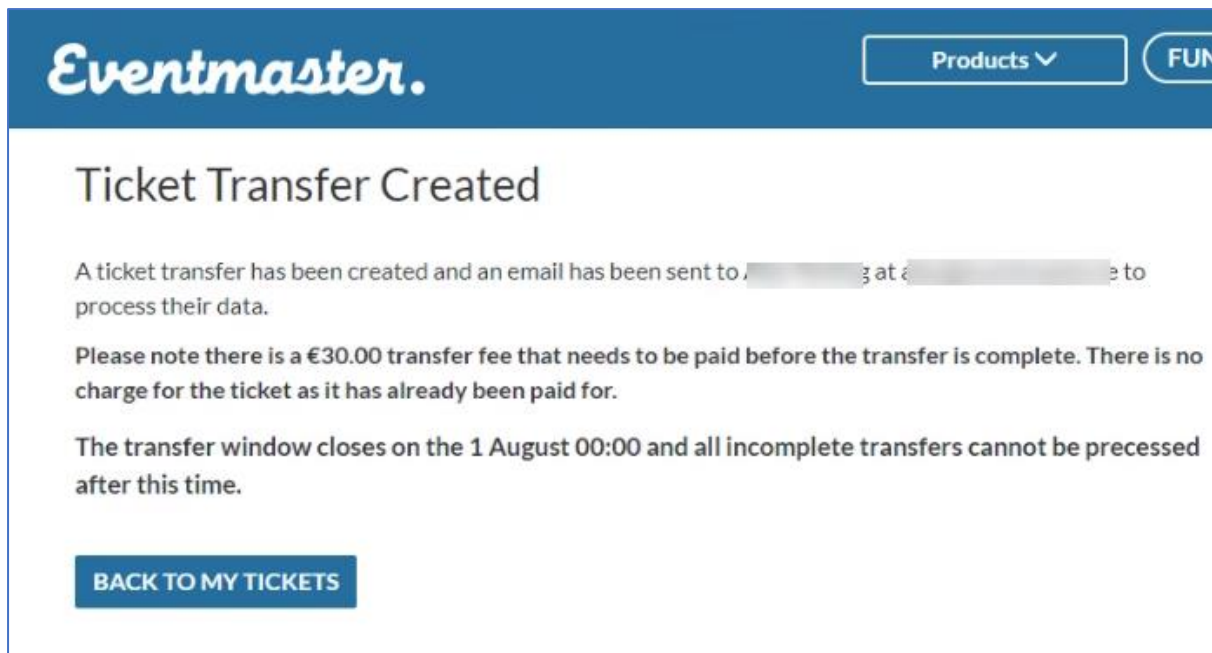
Eventmaster.

Products

FUN

Ticket Transfer Created

A ticket transfer has been created and an email has been sent to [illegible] at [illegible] to process their data.

Please note there is a €30.00 transfer fee that needs to be paid before the transfer is complete. There is no charge for the ticket as it has already been paid for.

The transfer window closes on the 1 August 00:00 and all incomplete transfers cannot be precessed after this time.

BACK TO MY TICKETS